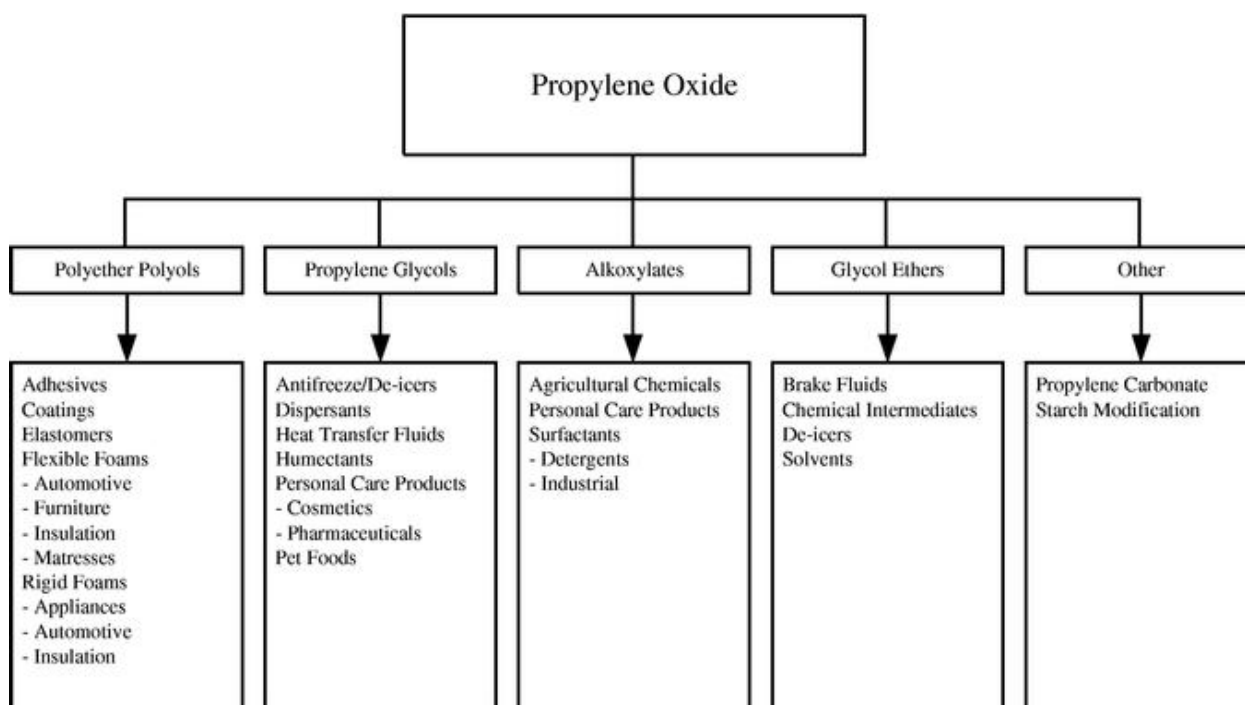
Propylene Oxide

Polyether Polyols

Propylene Glycols

Alkoxylates

Glycol Ethers

Other

Adhesives
Coatings
Elastomers
Flexible Foams
- Automotive
- Furniture
- Insulation
- Matresses
Rigid Foams
- Appliances
- Automotive
- Insulation

Antifreeze/De-icers
Dispersants
Heat Transfer Fluids
Humectants
Personal Care Products
- Cosmetics
- Pharmaceuticals
Pet Foods

Agricultural Chemicals
Personal Care Products
Surfactants
- Detergents
- Industrial

Brake Fluids
Chemical Intermediates
De-icers
Solvents

Propylene Carbonate
Starch Modification